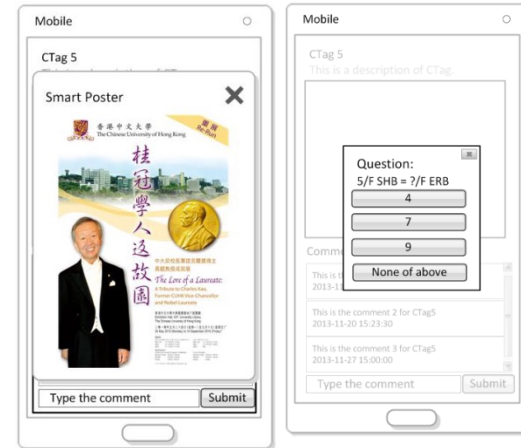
Mobile

CTag 5

Smart Poster

✕

香港中文大學
The Chinese University of Hong Kong

重演 Re-Run

桂冠學人返故園

The Love of a Laureate:
A Tribute to Charles Kao,
Former CUHK Vice-Chancellor
and Nobel Laureate

Type the comment

Submit

Mobile

CTag 5
This is a description of CTag

Question:
5/F SHB = ?/F ERB

4

7

9

None of above

Comm

This is
2013-1

This is the comment 2 for CTag5
2013-11-20 15:23:30

This is the comment 3 for CTag5
2013-11-27 15:00:00

Type the comment

Submit